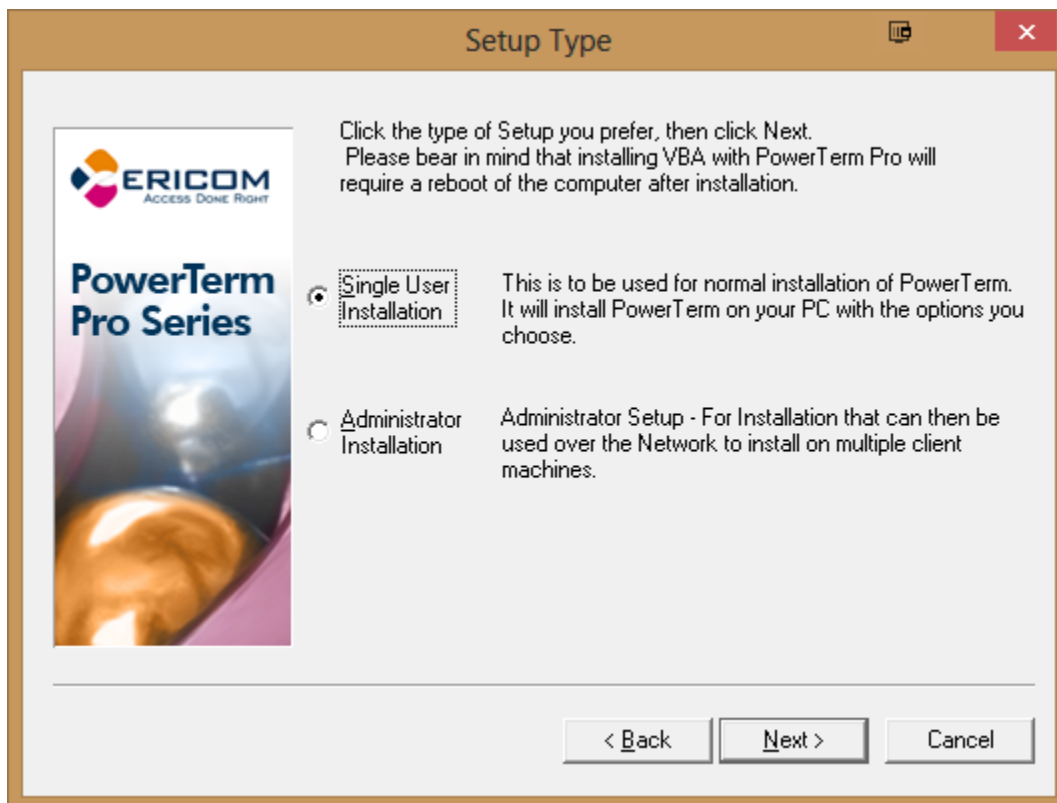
Setup Type

ERICOM
Access Done Right

PowerTerm Pro Series

Click the type of Setup you prefer, then click Next.
Please bear in mind that installing VBA with PowerTerm Pro will require a reboot of the computer after installation.

Single User Installation

This is to be used for normal installation of PowerTerm. It will install PowerTerm on your PC with the options you choose.

Administrator Installation

Administrator Setup - For Installation that can then be used over the Network to install on multiple client machines.

< Back
Next >
Cancel